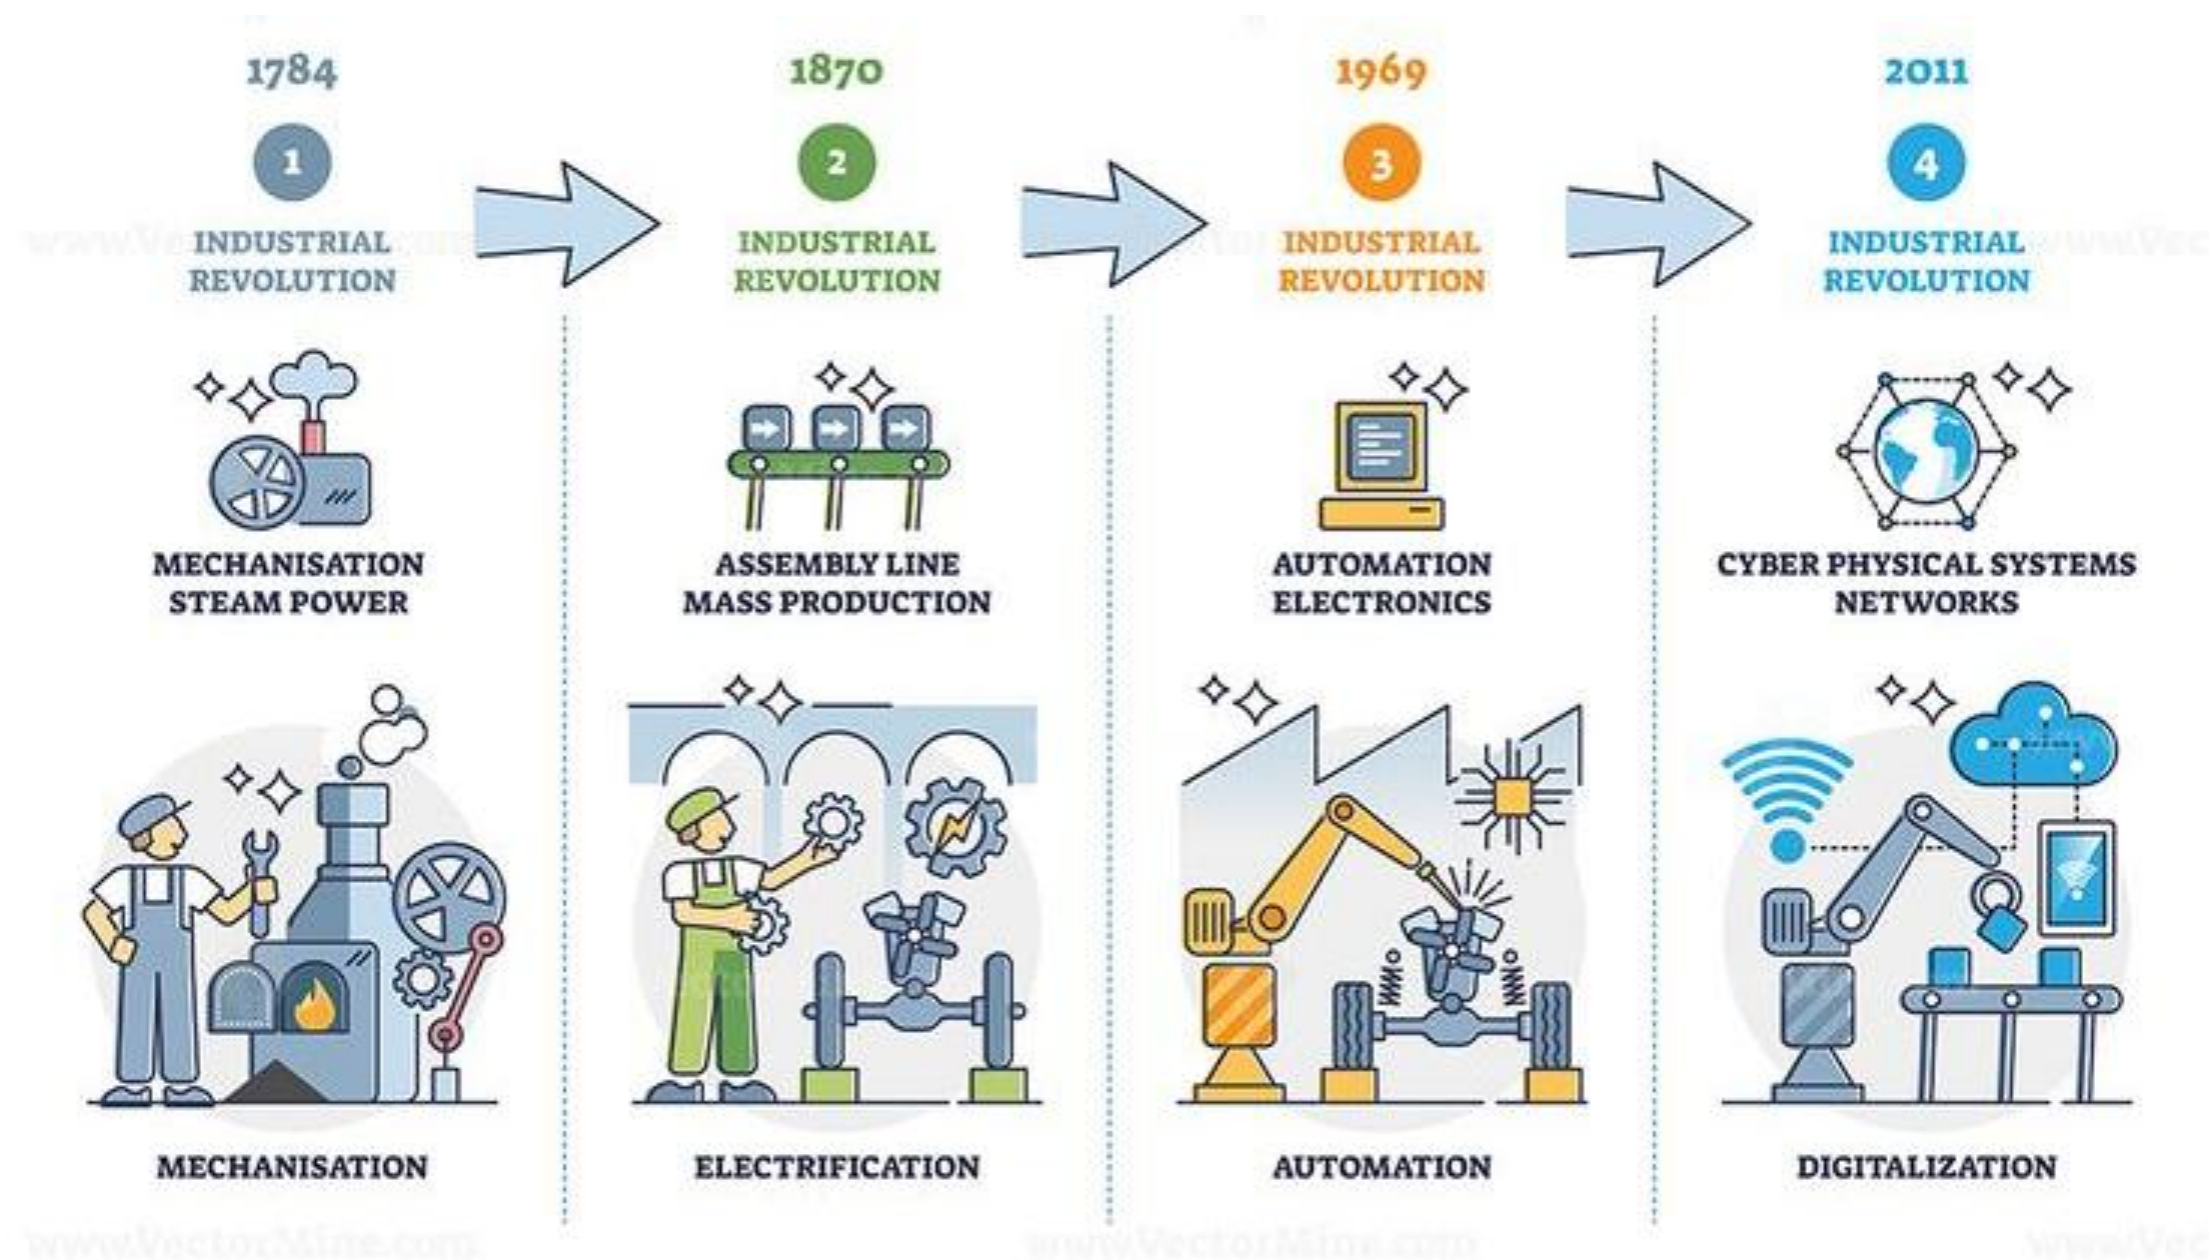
1784

1

INDUSTRIAL REVOLUTION

MECHANISATION STEAM POWER

MECHANISATION

1870

2

INDUSTRIAL REVOLUTION

ASSEMBLY LINE MASS PRODUCTION

ELECTRIFICATION

1969

3

INDUSTRIAL REVOLUTION

AUTOMATION ELECTRONICS

AUTOMATION

2011

4

INDUSTRIAL REVOLUTION

CYBER PHYSICAL SYSTEMS NETWORKS

DIGITALIZATION

www.VectorMine.com